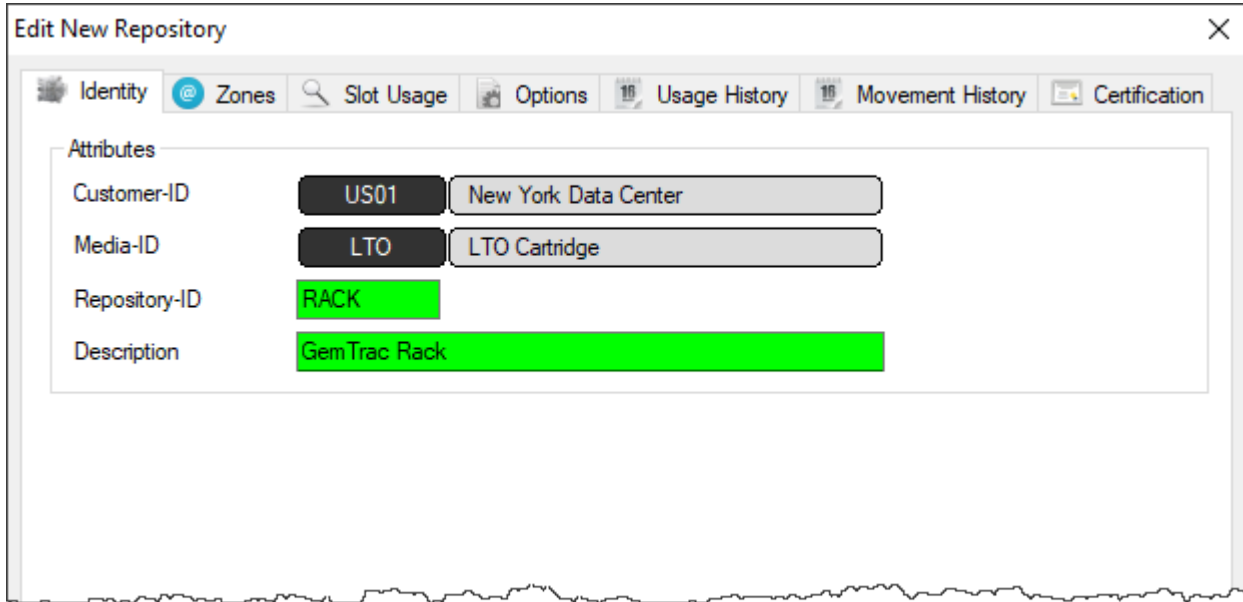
Edit New Repository ×

Identity | Zones | Slot Usage | Options | Usage History | Movement History | Certification

Attributes

Customer-ID US01 New York Data Center

Media-ID LTO LTO Cartridge

Repository-ID RACK

Description GemTrac Rack